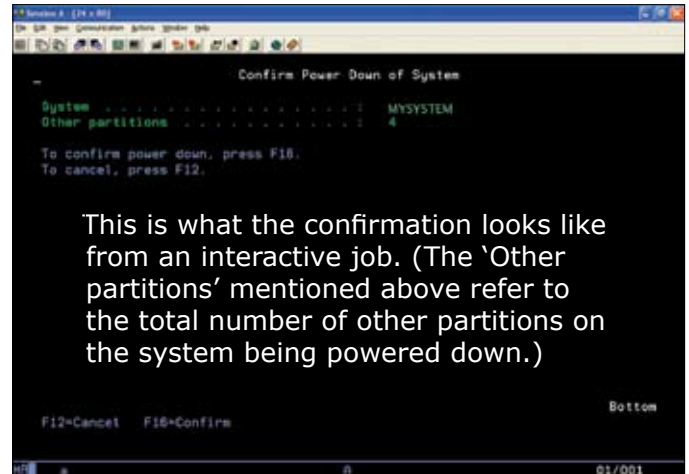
Session A [24 x 80]

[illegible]

Confirm Power Down of System

System . . . . . . . . . . . . . : MYSYSTEM
Other partitions . . . . . . . . : 4

To confirm power down, press F16.
To cancel, press F12.

This is what the confirmation looks like from an interactive job. (The ‘Other partitions’ mentioned above refer to the total number of other partitions on the system being powered down.)

Bottom

F12=Cancel F16=Confirm

01/001